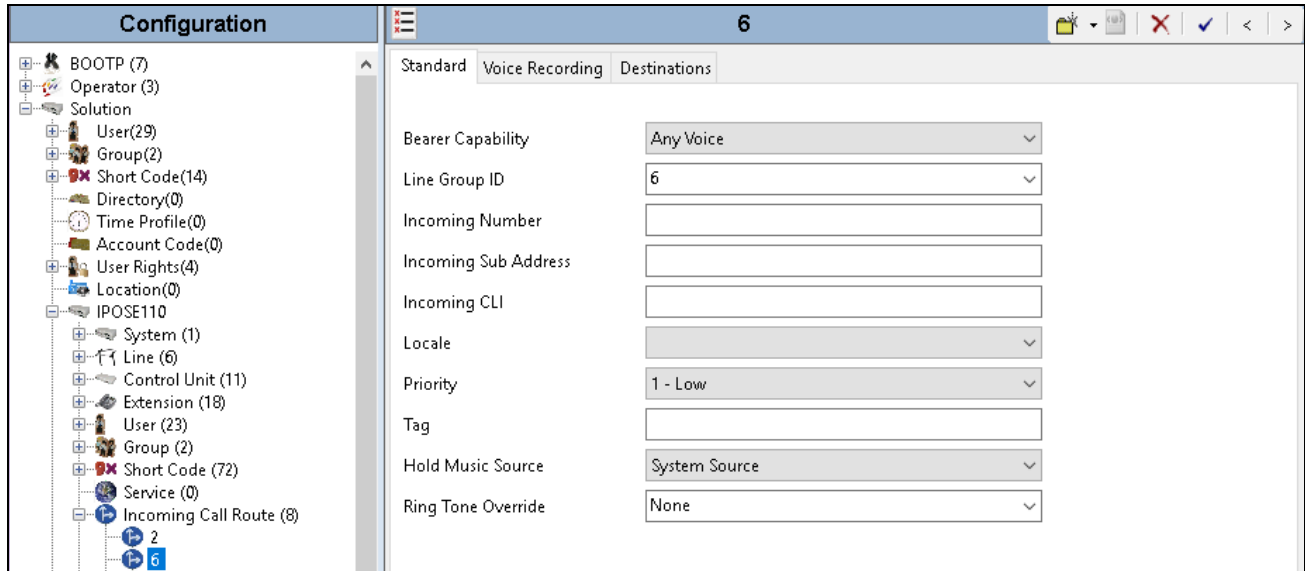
Configuration

BOOTP (7)
Operator (3)
Solution
User(29)
Group(2)
Short Code(14)
Directory(0)
Time Profile(0)
Account Code(0)
User Rights(4)
Location(0)
IPOSE110
System (1)
Line (6)
Control Unit (11)
Extension (18)
User (23)
Group (2)
Short Code (72)
Service (0)
Incoming Call Route (8)
2
6

6

< >

Standard | Voice Recording | Destinations

Bearer Capability | Any Voice
Line Group ID | 6
Incoming Number
Incoming Sub Address
Incoming CLI
Locale
Priority | 1 - Low
Tag
Hold Music Source | System Source
Ring Tone Override | None